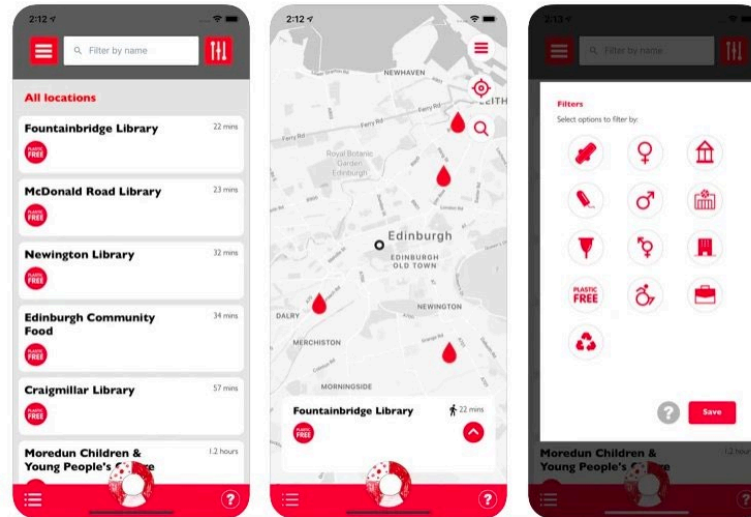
2:12

Filter by name

All locations

Fountainbridge Library
22 mins
PLASTIC FREE

McDonald Road Library
23 mins
PLASTIC FREE

Newington Library
32 mins
PLASTIC FREE

Edinburgh Community Food
34 mins
PLASTIC FREE

Craigmillar Library
57 mins
PLASTIC FREE

Moredun Children & Young People's C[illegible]e
1.2 hours

?

2:12

NEWHAVEN
LEITH
Royal Botanic Garden Edinburgh
Edinburgh
EDINBURGH OLD TOWN
DALRY
NEWINGTON
MERCHISTON
MORNINGSIDE

Fountainbridge Library
22 mins
PLASTIC FREE

?

2:13

Filter by name

Filters
Select options to filter by:

PLASTIC FREE

Save

Moredun Children & Young People's C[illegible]e
1.2 hours